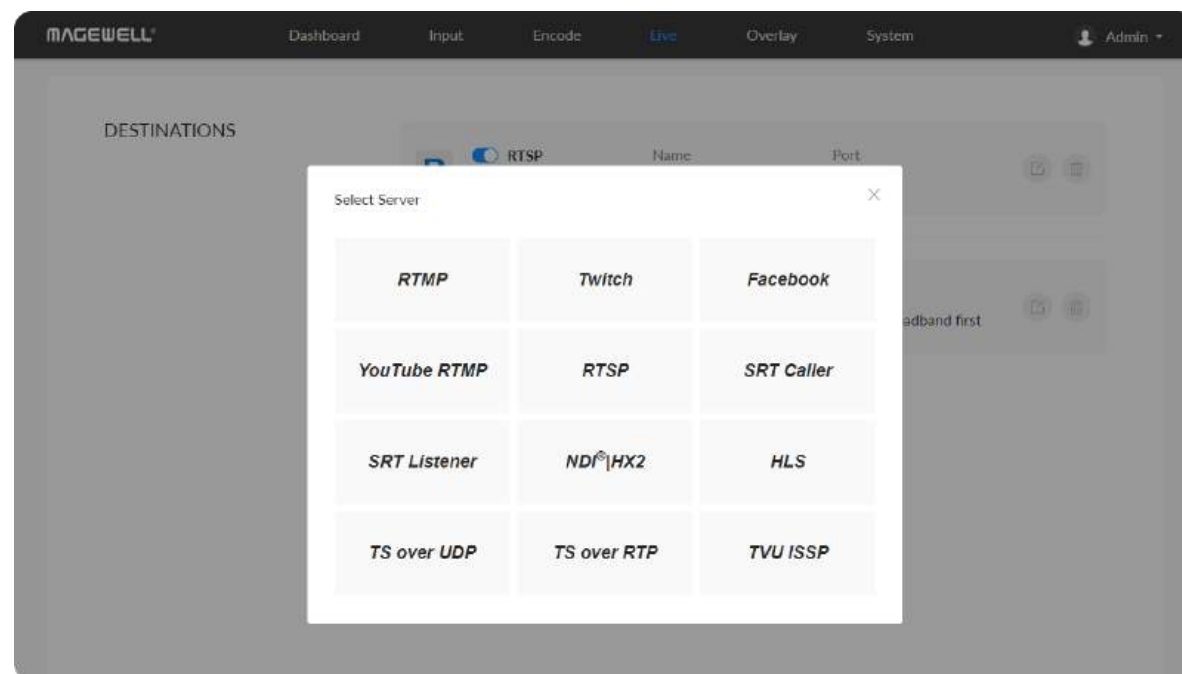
MAGEWELL Dashboard Input Encode Live Overlay System Admin

DESTINATIONS

RTSP Name Port

Select Server

×

| RTMP | Twitch | Facebook |
|---|---|---|
| YouTube RTMP | RTSP | SRT Caller |
| SRT Listener | NDI®\|HX2 | HLS |
| TS over UDP | TS over RTP | TVU ISSP |

adband first